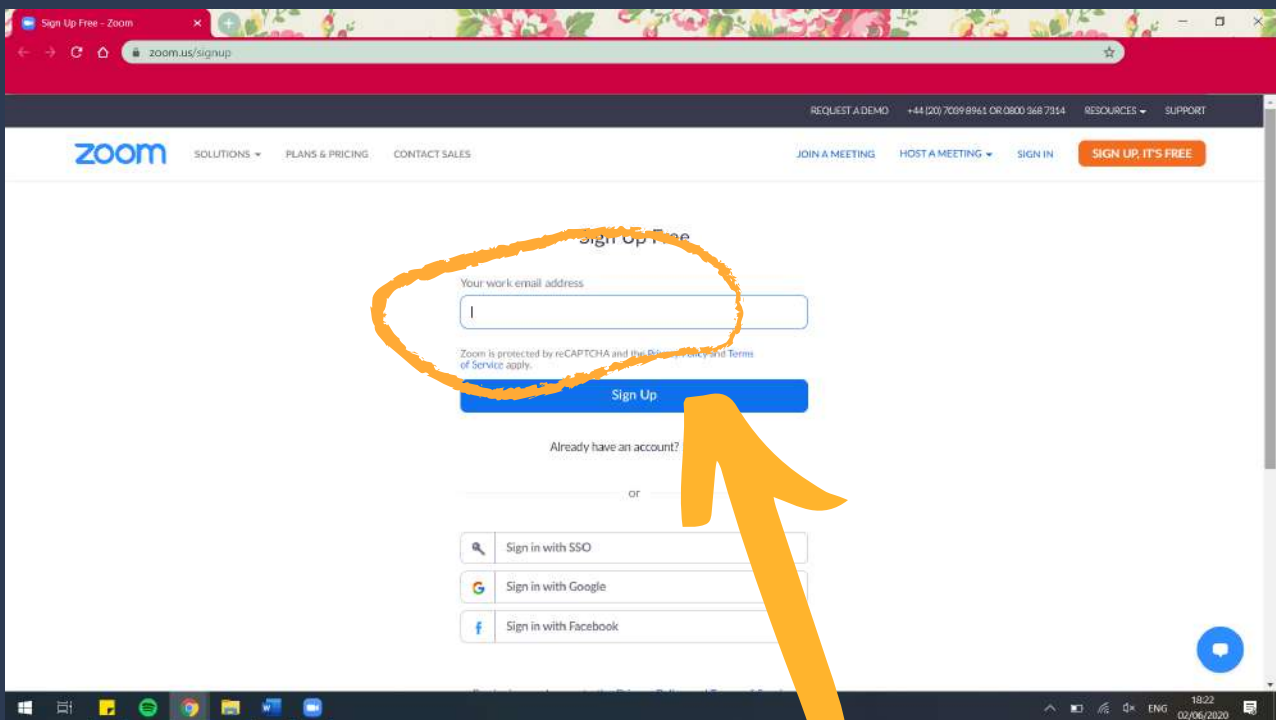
Sign Up Free - Zoom

zoom.us/signup

REQUEST A DEMO +44 (20) 7039 8961 OR 0800 368 7314 RESOURCES SUPPORT

zoom SOLUTIONS PLANS & PRICING CONTACT SALES JOIN A MEETING HOST A MEETING SIGN IN SIGN UP, IT'S FREE

Sign Up Free

Your work email address

Zoom is protected by reCAPTCHA and the Privacy Policy and Terms of Service apply.

Sign Up

Already have an account?

or

Sign in with SSO

Sign in with Google

Sign in with Facebook

ENG 18:22 02/06/2020